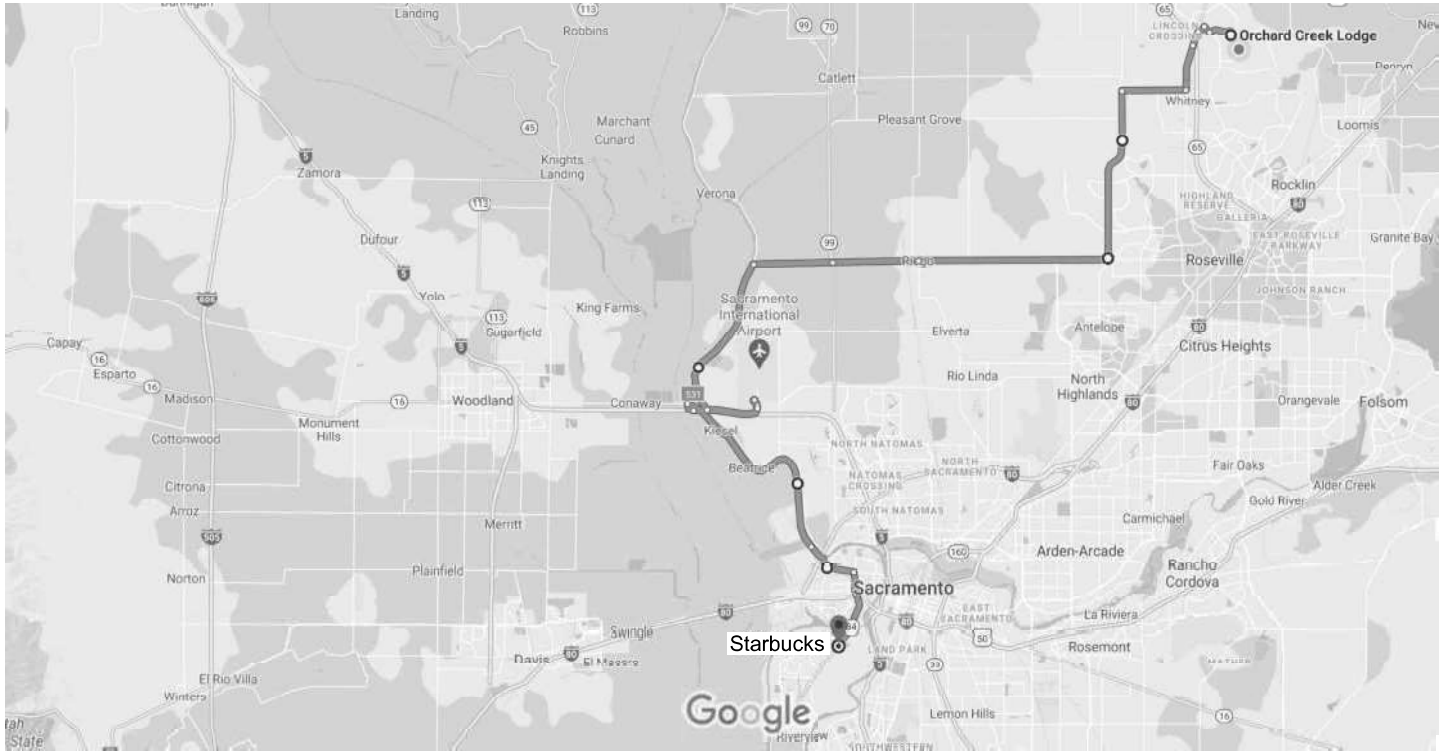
Landing
113
Robbins
99 70
Lincoln Crossing
Orchard Creek Lodge
New
Penryn
Catlett
Pleasant Grove
Whitney
Loomis
45
Marchant
Cunard
Knights Landing
5
Zamora
113
Verona
65
Highland Reserve
Galleria
Rocklin
East Roseville Parkway
Granite Bay
Dufour
99
Riego
Roseville
5
Yolo
Johnson Ranch
113
Sugarfield
King Farms
Sacramento International Airport
Elverta
Antelope
80
Capay
16
Esparto
16
Madison
5
Citrus Heights
Rio Linda
North Highlands
16
Woodland
Conaway
Orangevale
Folsom
Monument Hills
Cottonwood
Kiesel
North Natomas
Beatrice
Natomas Crossing
North Sacramento
80
Fair Oaks
Citrona
Arroz
South Natomas
Gold River
Alder Creek
505
Merritt
Carmichael
Arden-Arcade
160
Rancho Cordova
Norton
Plainfield
Sacramento
East Sacramento
La Riviera
Swingle
80
50
Rosemont
Starbucks
Davis
El Macero
El Rio Villa
Land Park
Winters
Google
Lemon Hills
State
Riverview
Southwestern
16